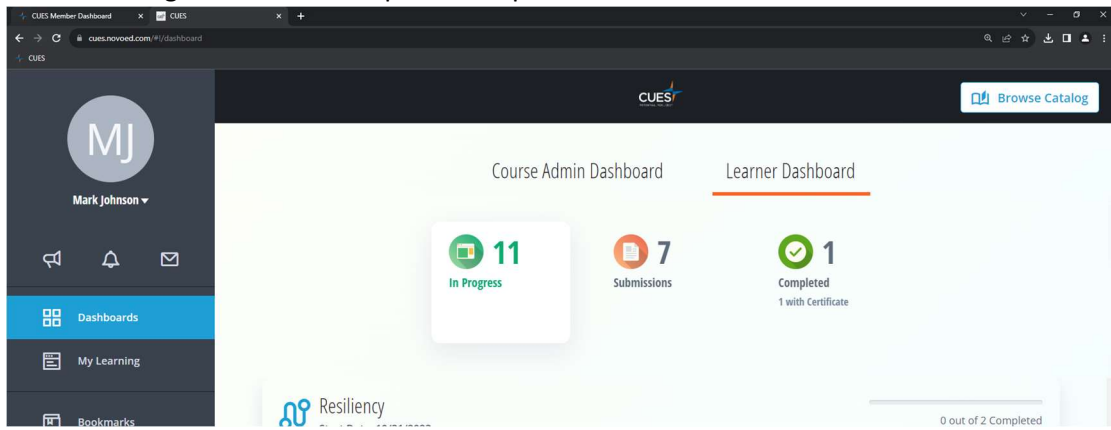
CUES Member Dashboard
CUES
cues.novoed.com/#!/dashboard
CUES

CUES

Browse Catalog

MJ
Mark Johnson

Dashboards
My Learning
Bookmarks

Course Admin Dashboard
Learner Dashboard

11
In Progress

7
Submissions

1
Completed
1 with Certificate

Resiliency
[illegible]

0 out of 2 Completed